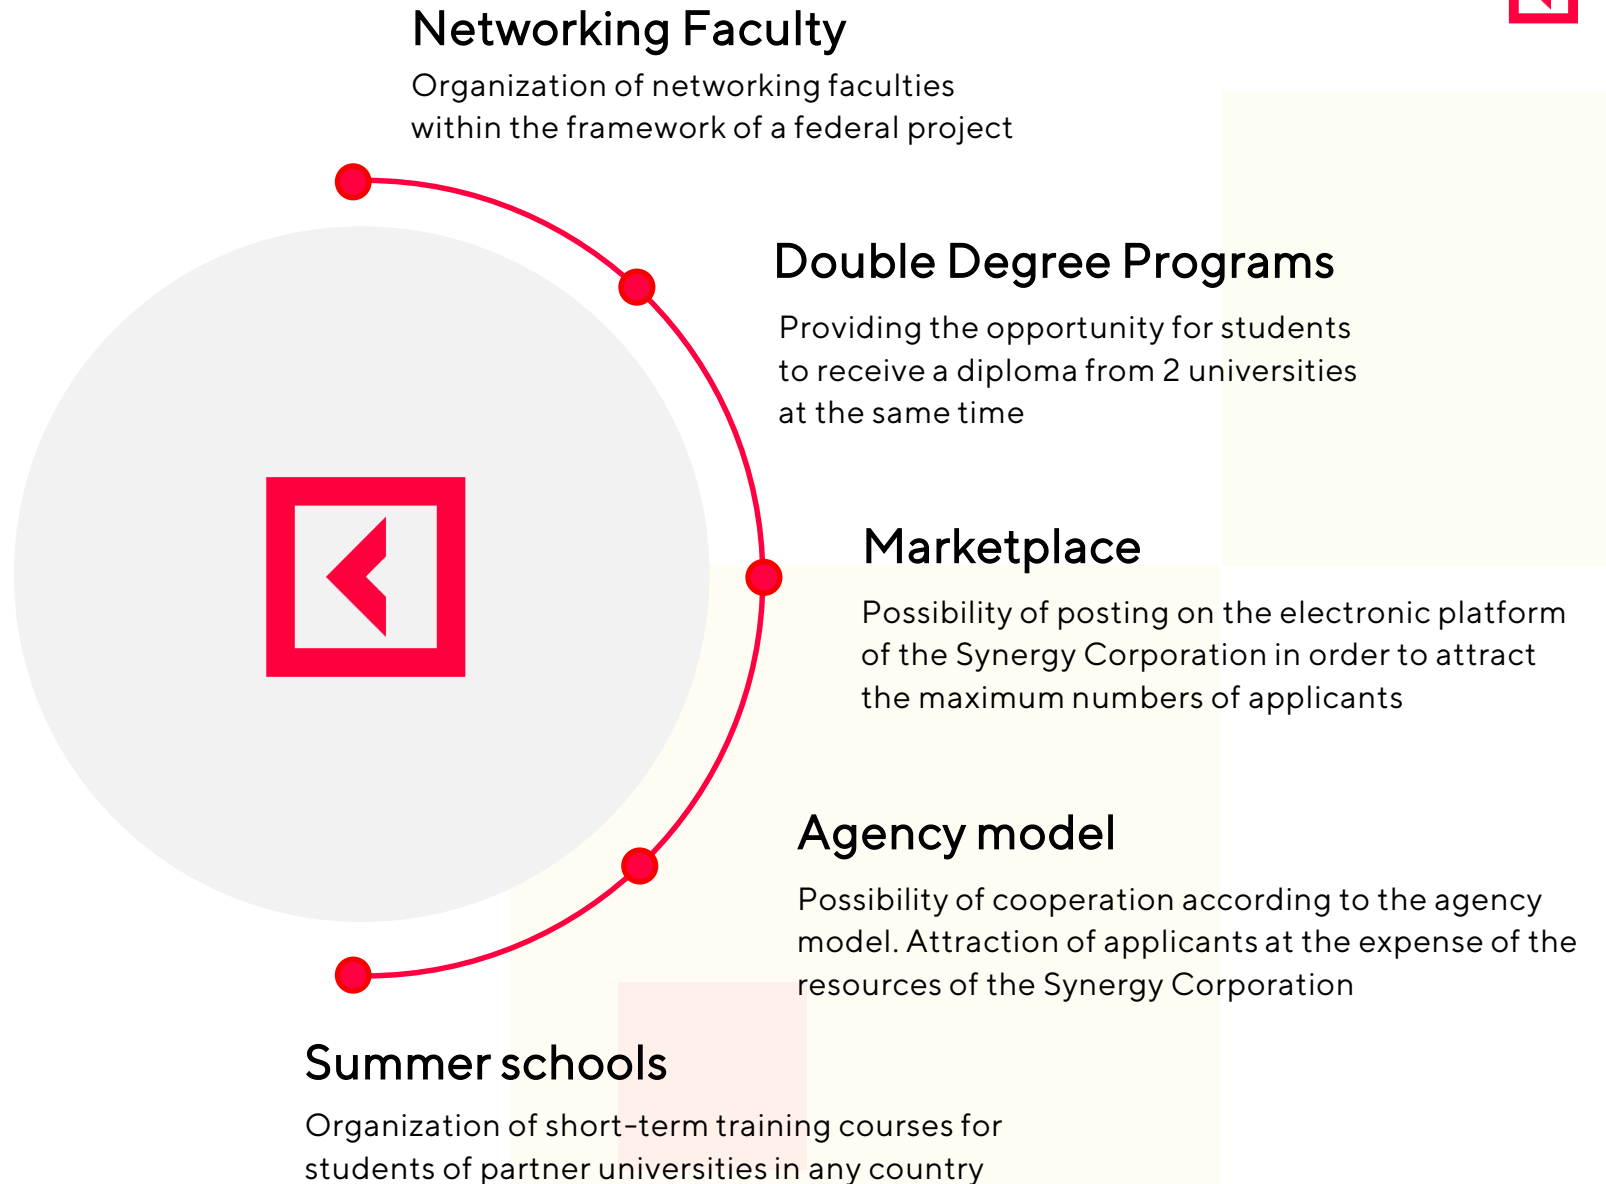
Networking Faculty

Organization of networking faculties within the framework of a federal project

Double Degree Programs

Providing the opportunity for students to receive a diploma from 2 universities at the same time

Marketplace

Possibility of posting on the electronic platform of the Synergy Corporation in order to attract the maximum numbers of applicants

Agency model

Possibility of cooperation according to the agency model. Attraction of applicants at the expense of the resources of the Synergy Corporation

Summer schools

Organization of short-term training courses for students of partner universities in any country